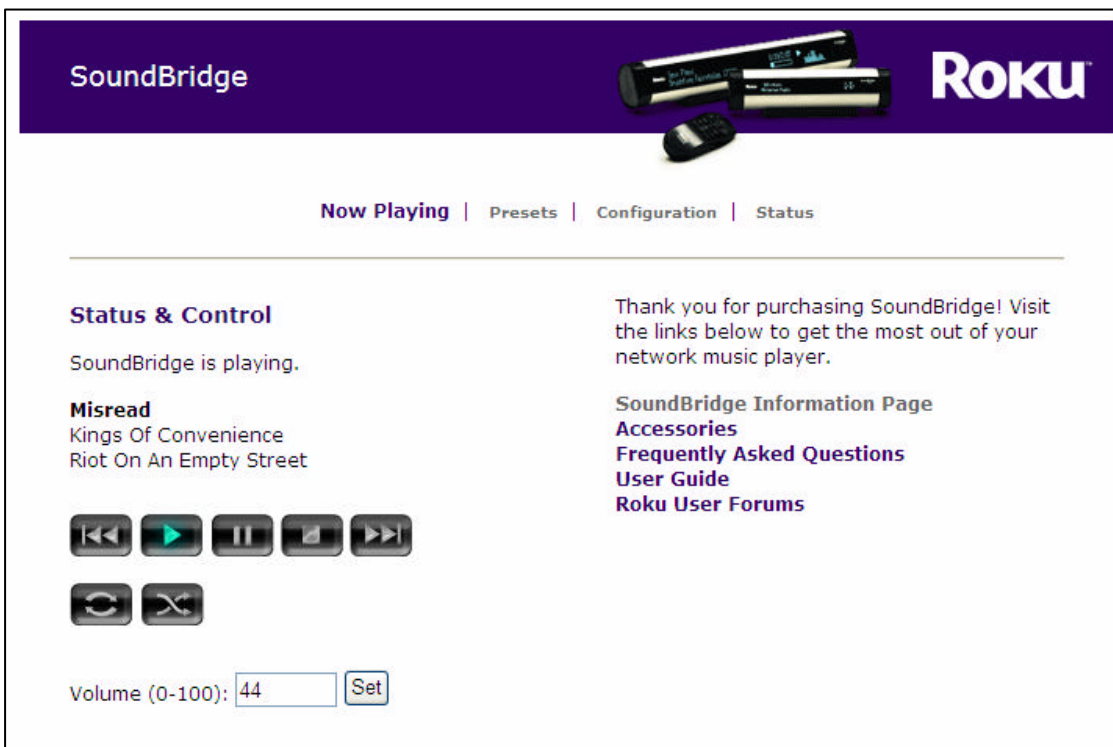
SoundBridge

Roku

Now Playing | Presets | Configuration | Status

Status & Control

SoundBridge is playing.

Misread
Kings Of Convenience
Riot On An Empty Street

Volume (0-100): 44 Set

Thank you for purchasing SoundBridge! Visit the links below to get the most out of your network music player.

SoundBridge Information Page
Accessories
Frequently Asked Questions
User Guide
Roku User Forums